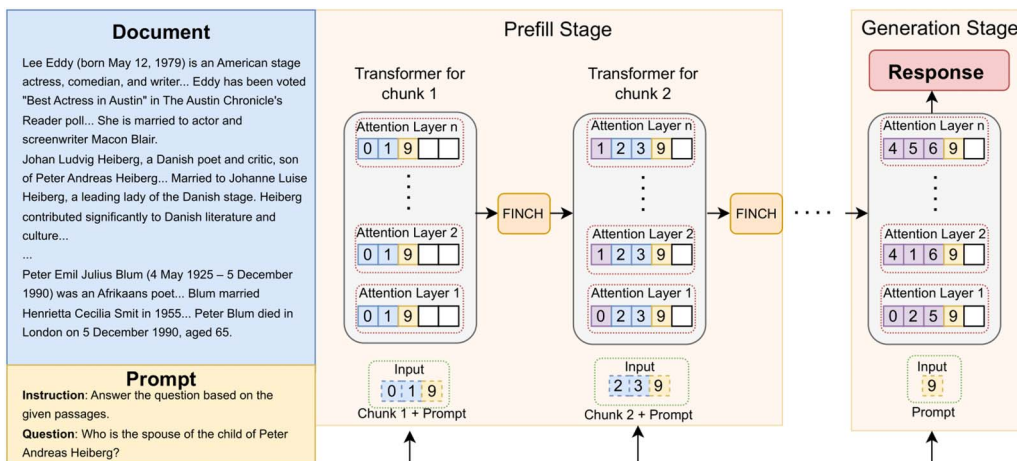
Document

Lee Eddy (born May 12, 1979) is an American stage actress, comedian, and writer... Eddy has been voted "Best Actress in Austin" in The Austin Chronicle's Reader poll... She is married to actor and screenwriter Macon Blair.

Johan Ludvig Heiberg, a Danish poet and critic, son of Peter Andreas Heiberg... Married to Johanne Luise Heiberg, a leading lady of the Danish stage. Heiberg contributed significantly to Danish literature and culture...

...

Peter Emil Julius Blum (4 May 1925 – 5 December 1990) was an Afrikaans poet... Blum married Henrietta Cecilia Smit in 1955... Peter Blum died in London on 5 December 1990, aged 65.

Prompt

Instruction: Answer the question based on the given passages.

Question: Who is the spouse of the child of Peter Andreas Heiberg?

Prefill Stage

Transformer for chunk 1

Attention Layer n
0 1 9

Attention Layer 2
0 1 9

Attention Layer 1
0 1 9

Input
0 1 9
Chunk 1 + Prompt

FINCH

Transformer for chunk 2

Attention Layer n
1 2 3 9

Attention Layer 2
1 2 3 9

Attention Layer 1
0 2 3 9

Input
2 3 9
Chunk 2 + Prompt

FINCH

Generation Stage

Response

Attention Layer n
4 5 6 9

Attention Layer 2
4 1 6 9

Attention Layer 1
0 2 5 9

Input
9
Prompt